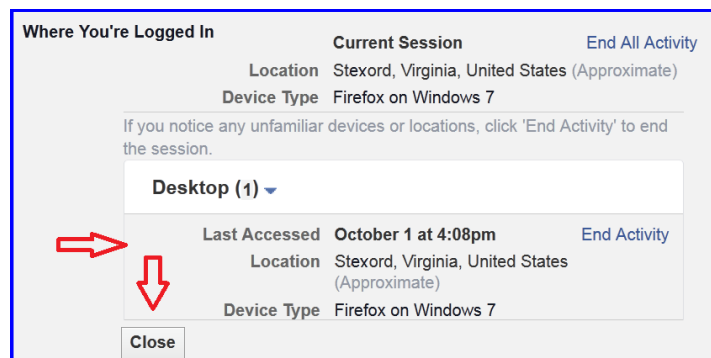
Where You're Logged In

Current Session

End All Activity

Location Stexord, Virginia, United States (Approximate)

Device Type Firefox on Windows 7

If you notice any unfamiliar devices or locations, click 'End Activity' to end the session.

Desktop (1)

Last Accessed October 1 at 4:08pm

End Activity

Location Stexord, Virginia, United States (Approximate)

Device Type Firefox on Windows 7

Close